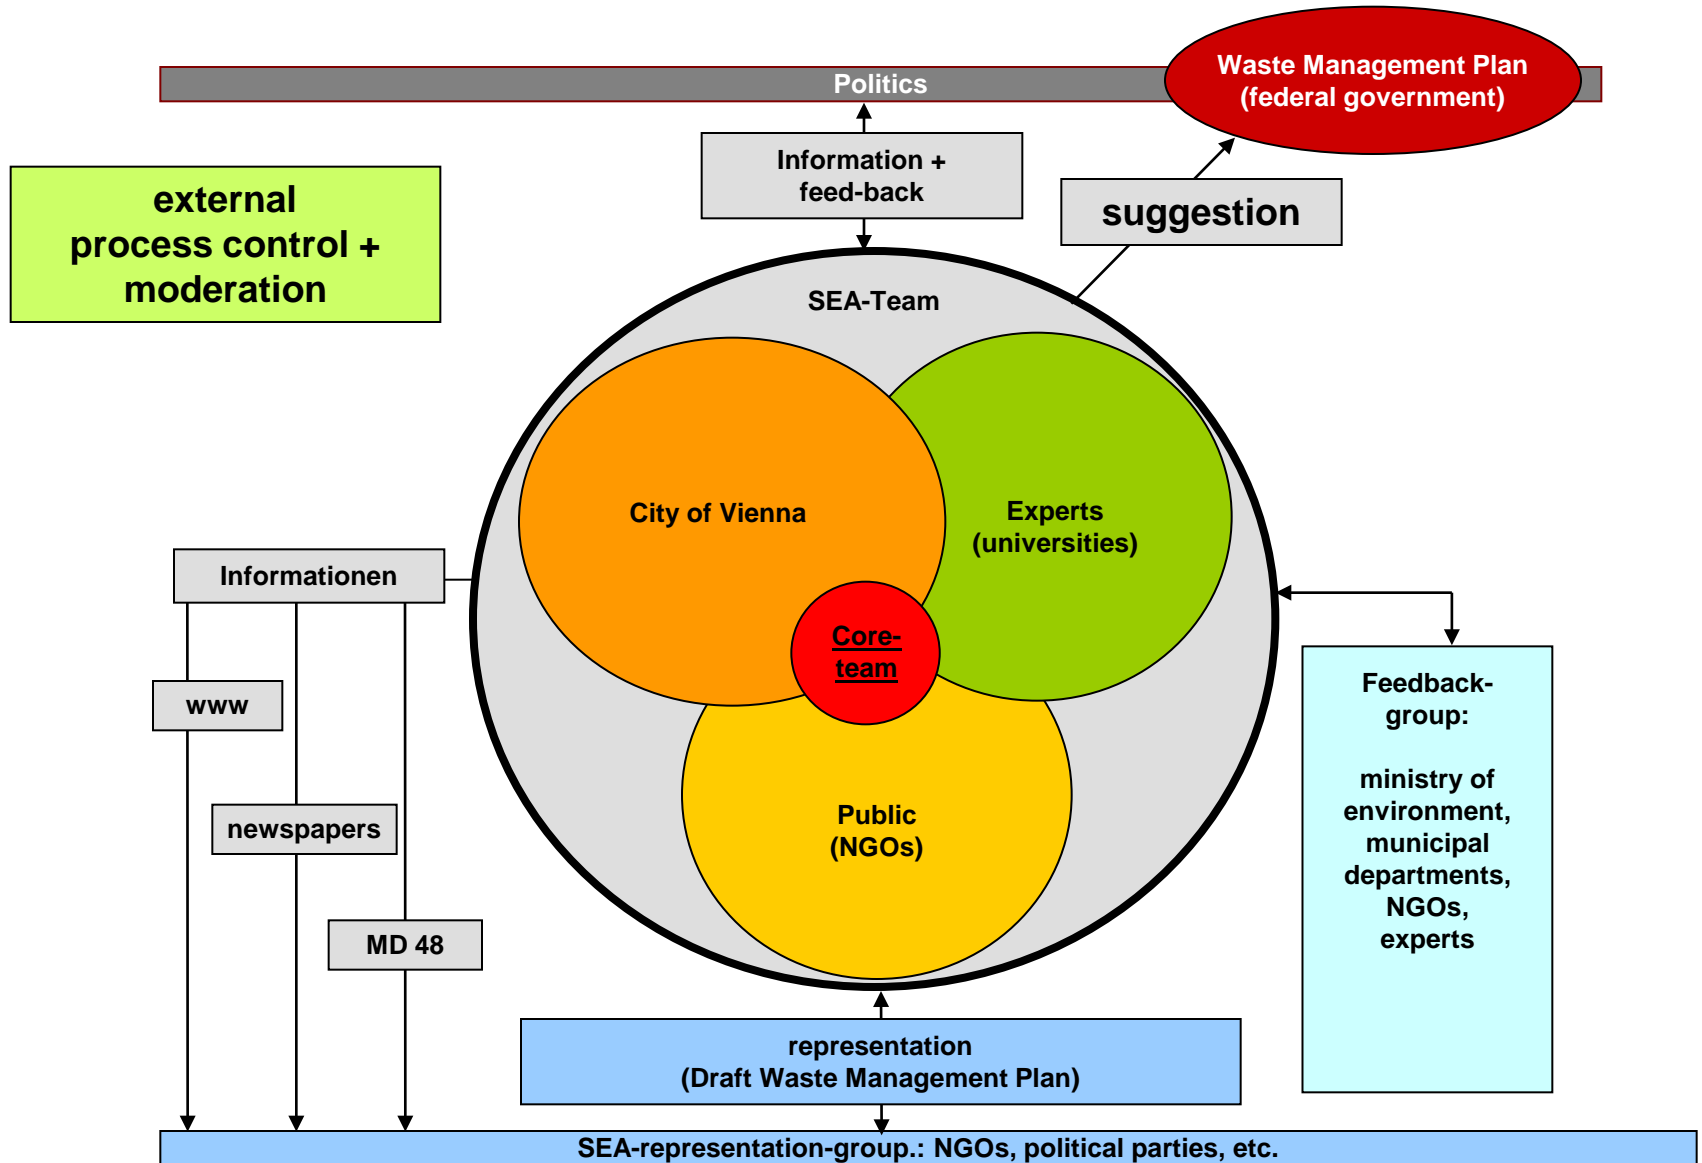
Politics

Waste Management Plan (federal government)

Information + feed-back

suggestion

external process control + moderation

SEA-Team

City of Vienna

Experts (universities)

Core-team

Public (NGOs)

Informationen

www

newspapers

MD 48

Feedback-group:

ministry of environment, municipal departments, NGOs, experts

representation (Draft Waste Management Plan)

SEA-representation-group.: NGOs, political parties, etc.